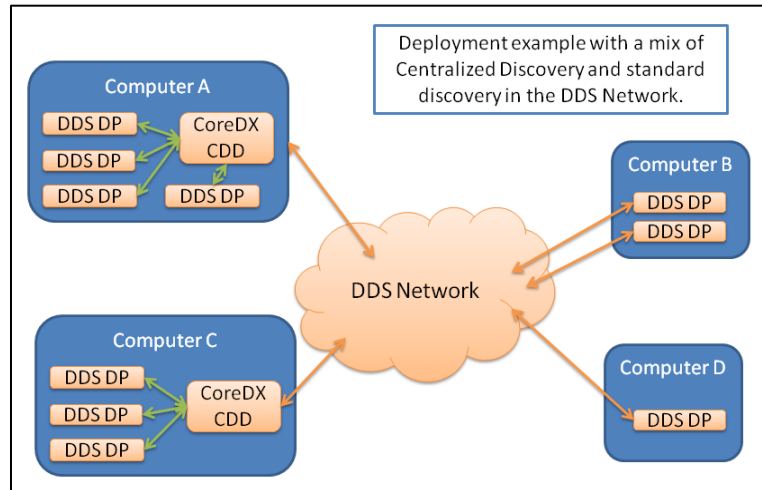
Deployment example with a mix of Centralized Discovery and standard discovery in the DDS Network.

Computer A
DDS DP
DDS DP
DDS DP
CoreDX CDD
DDS DP

Computer B
DDS DP
DDS DP

DDS Network

Computer C
DDS DP
DDS DP
DDS DP
CoreDX CDD

Computer D
DDS DP